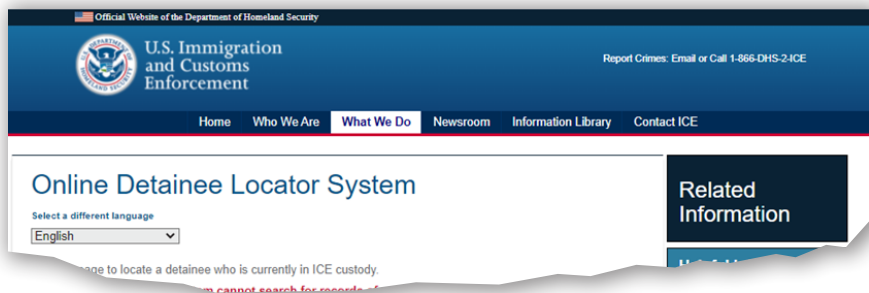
Official Website of the Department of Homeland Security

U.S. Immigration and Customs Enforcement

Report Crimes: Email or Call 1-866-DHS-2-ICE

Home | Who We Are | What We Do | Newsroom | Information Library | Contact ICE

Online Detainee Locator System

Select a different language

English

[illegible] page to locate a detainee who is currently in ICE custody.

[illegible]m cannot search for records of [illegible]

Related Information

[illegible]